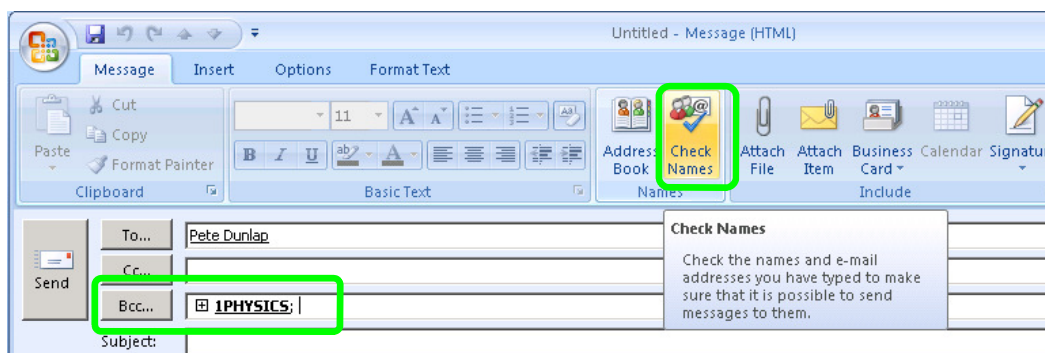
Untitled - Message (HTML)

Message Insert Options Format Text

Paste
Cut
Copy
Format Painter
Clipboard

11
B I U
Basic Text

Address Book
Check Names
Names

Attach File
Attach Item
Business Card
Calendar
Signature
Include

Send
To...
Cc...
Bcc...
Subject:

Pete Dunlap
⊞ 1PHYSICS;

Check Names
Check the names and e-mail addresses you have typed to make sure that it is possible to send messages to them.